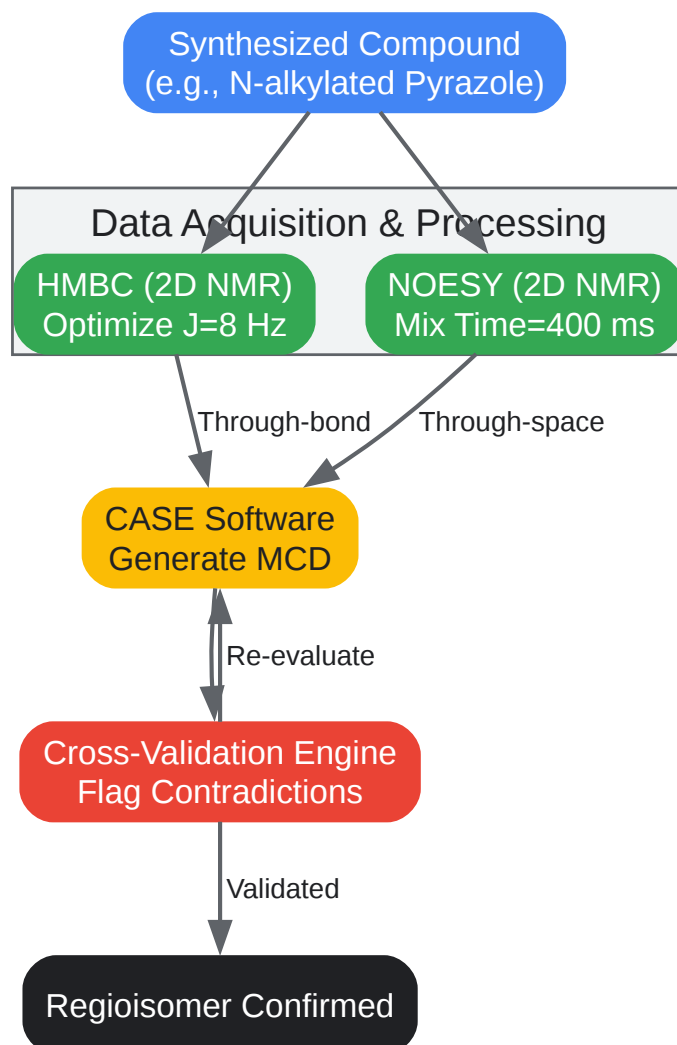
Synthesized Compound
(e.g., N-alkylated Pyrazole)

Data Acquisition & Processing

HMBC (2D NMR)
Optimize J=8 Hz

NOESY (2D NMR)
Mix Time=400 ms

Through-bond

Through-space

CASE Software
Generate MCD

Re-evaluate

Cross-Validation Engine
Flag Contradictions

Validated

Regioisomer Confirmed